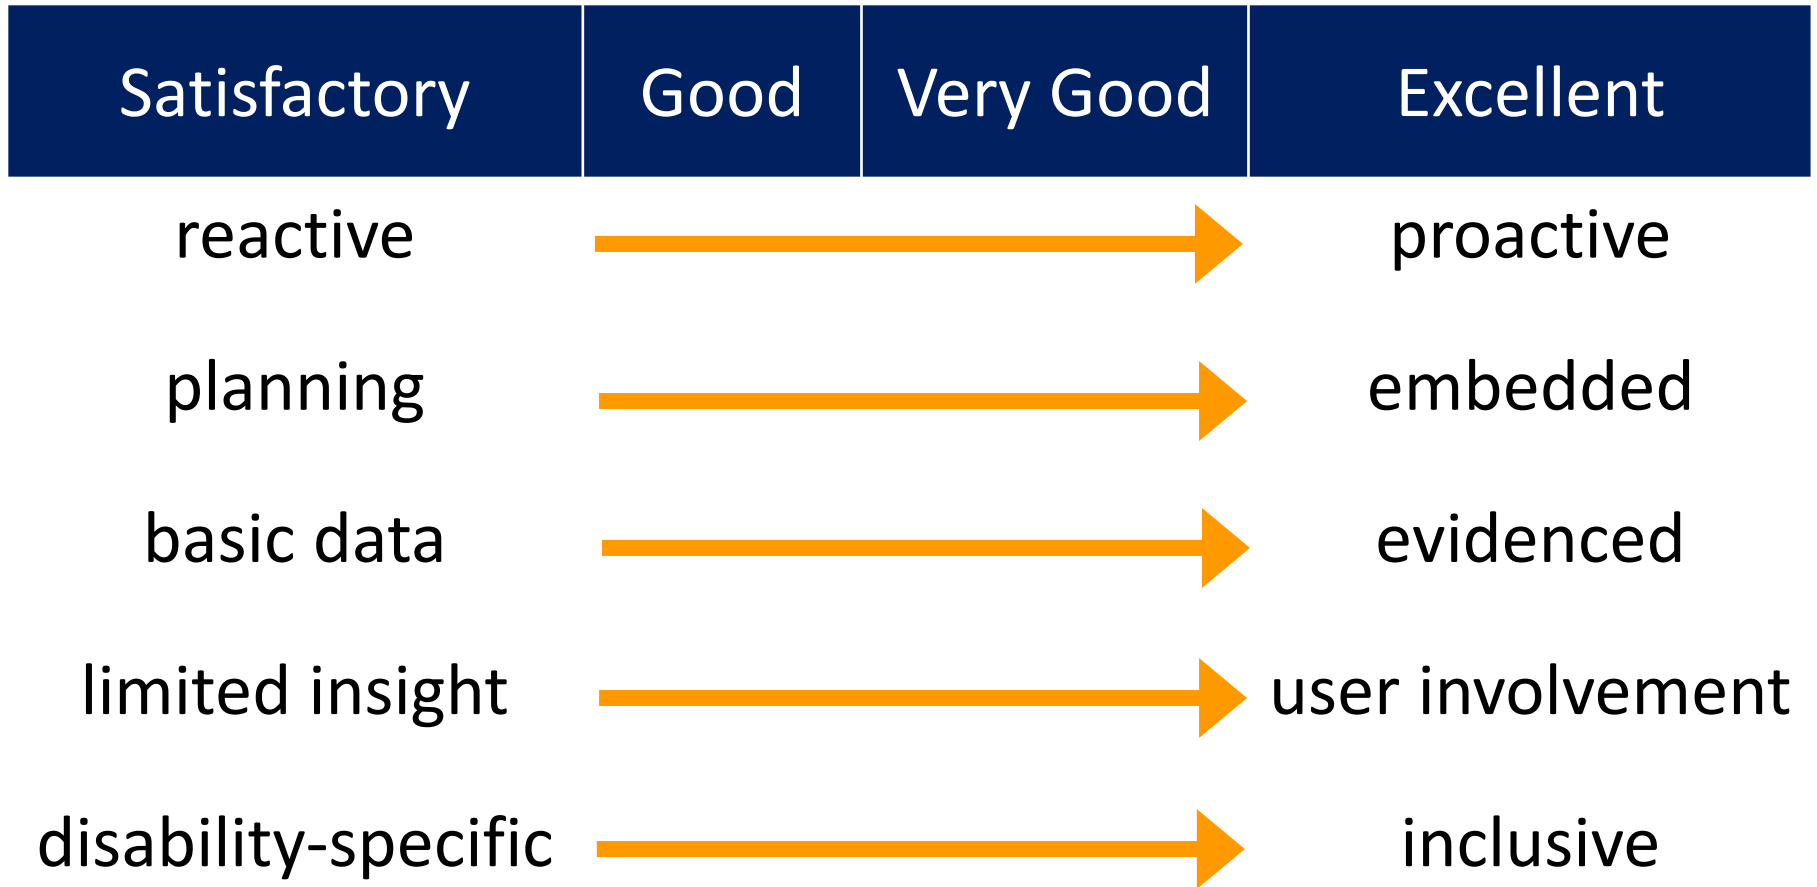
| Satisfactory | Good | Very Good | Excellent |
|---|---|---|---|
| reactive | | | proactive |
| planning | | | embedded |
| basic data | | | evidenced |
| limited insight | | | user involvement |
| disability-specific | | | inclusive |